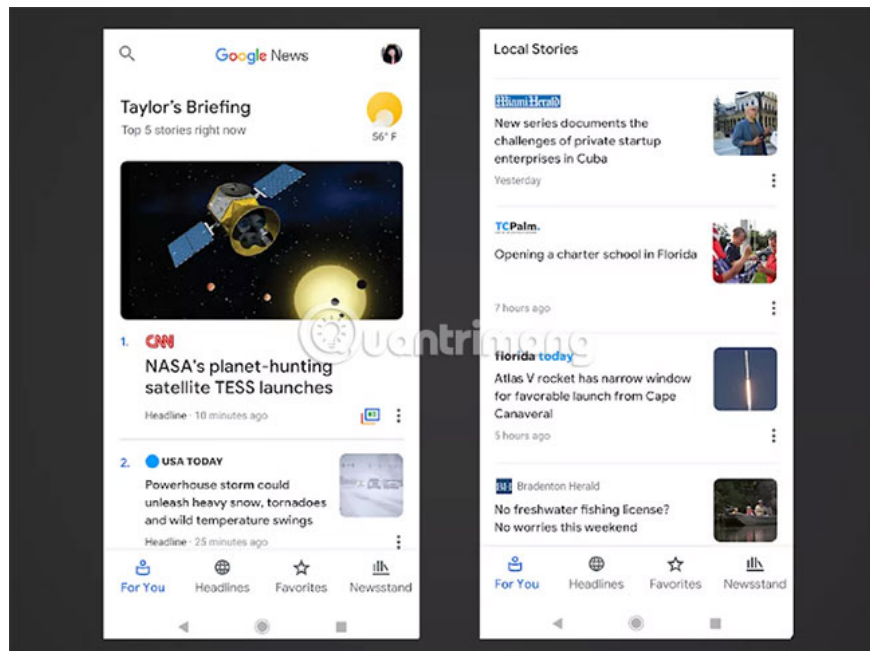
Google News

Taylor's Briefing
Top 5 stories right now

56° F

1. CNN
NASA's planet-hunting satellite TESS launches
Headline · 10 minutes ago

2. USA TODAY
Powerhouse storm could unleash heavy snow, tornadoes and wild temperature swings
Headline · 25 minutes ago

For You Headlines Favorites Newsstand

Local Stories

Miami Herald
New series documents the challenges of private startup enterprises in Cuba
Yesterday

TCPalm.
Opening a charter school in Florida
7 hours ago

florida today
Atlas V rocket has narrow window for favorable launch from Cape Canaveral
5 hours ago

BH Bradenton Herald
No freshwater fishing license? No worries this weekend

For You Headlines Favorites Newsstand

Quantrimang